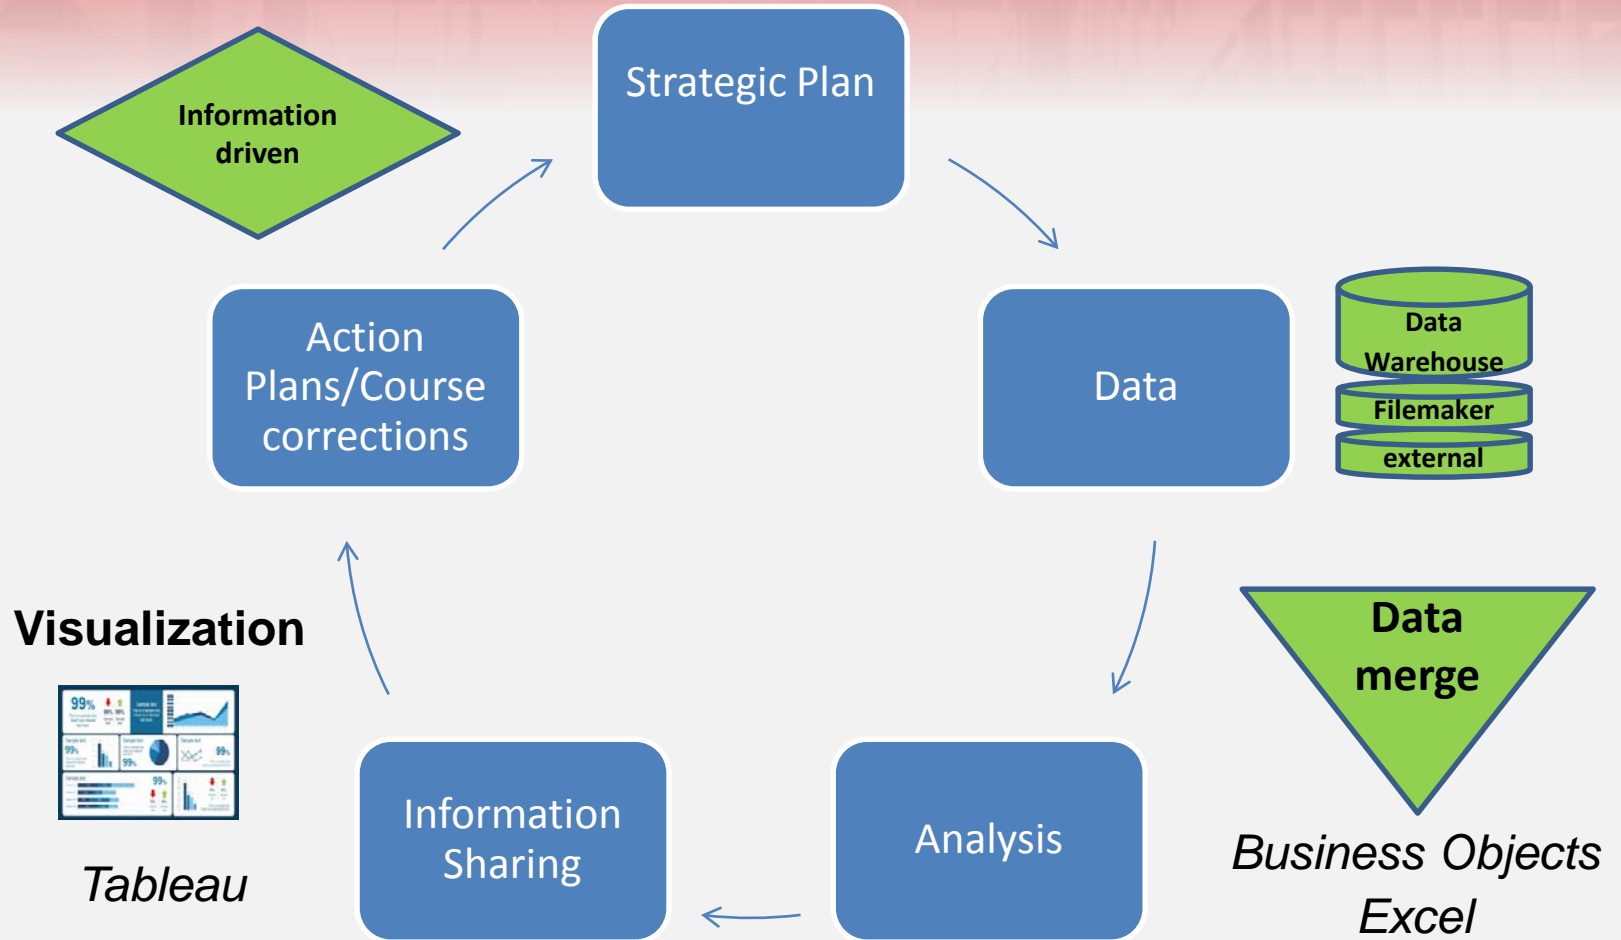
Information driven

Strategic Plan

Data

Data Warehouse

Filemaker

external

Action Plans/Course corrections

Visualization

Tableau

Data merge

Analysis

Information Sharing

Business Objects Excel